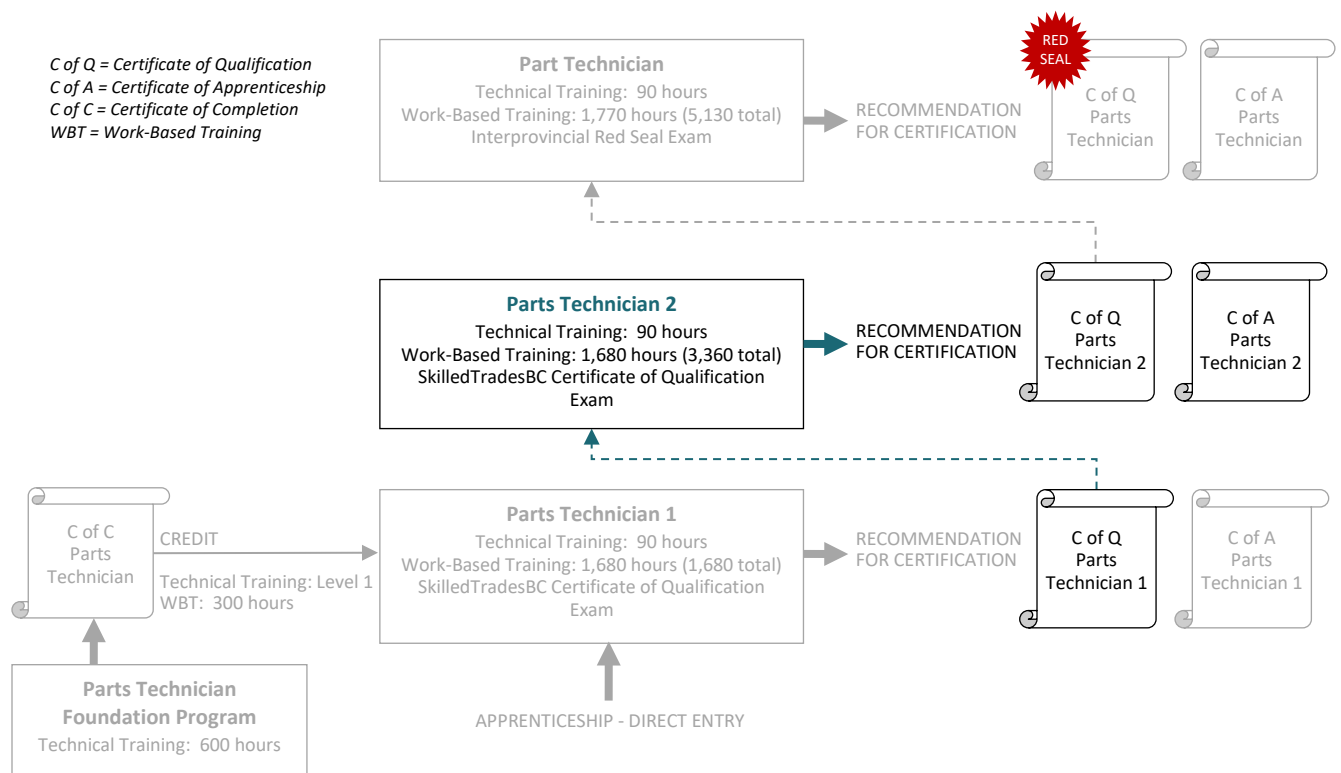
C of Q = Certificate of Qualification
C of A = Certificate of Apprenticeship
C of C = Certificate of Completion
WBT = Work-Based Training

Part Technician
Technical Training: 90 hours
Work-Based Training: 1,770 hours (5,130 total)
Interprovincial Red Seal Exam

RECOMMENDATION FOR CERTIFICATION

RED SEAL

C of Q Parts Technician

C of A Parts Technician

Parts Technician 2
Technical Training: 90 hours
Work-Based Training: 1,680 hours (3,360 total)
SkilledTradesBC Certificate of Qualification Exam

RECOMMENDATION FOR CERTIFICATION

C of Q Parts Technician 2

C of A Parts Technician 2

C of C Parts Technician

CREDIT

Technical Training: Level 1
WBT: 300 hours

Parts Technician 1
Technical Training: 90 hours
Work-Based Training: 1,680 hours (1,680 total)
SkilledTradesBC Certificate of Qualification Exam

RECOMMENDATION FOR CERTIFICATION

C of Q Parts Technician 1

C of A Parts Technician 1

Parts Technician Foundation Program
Technical Training: 600 hours

APPRENTICESHIP - DIRECT ENTRY